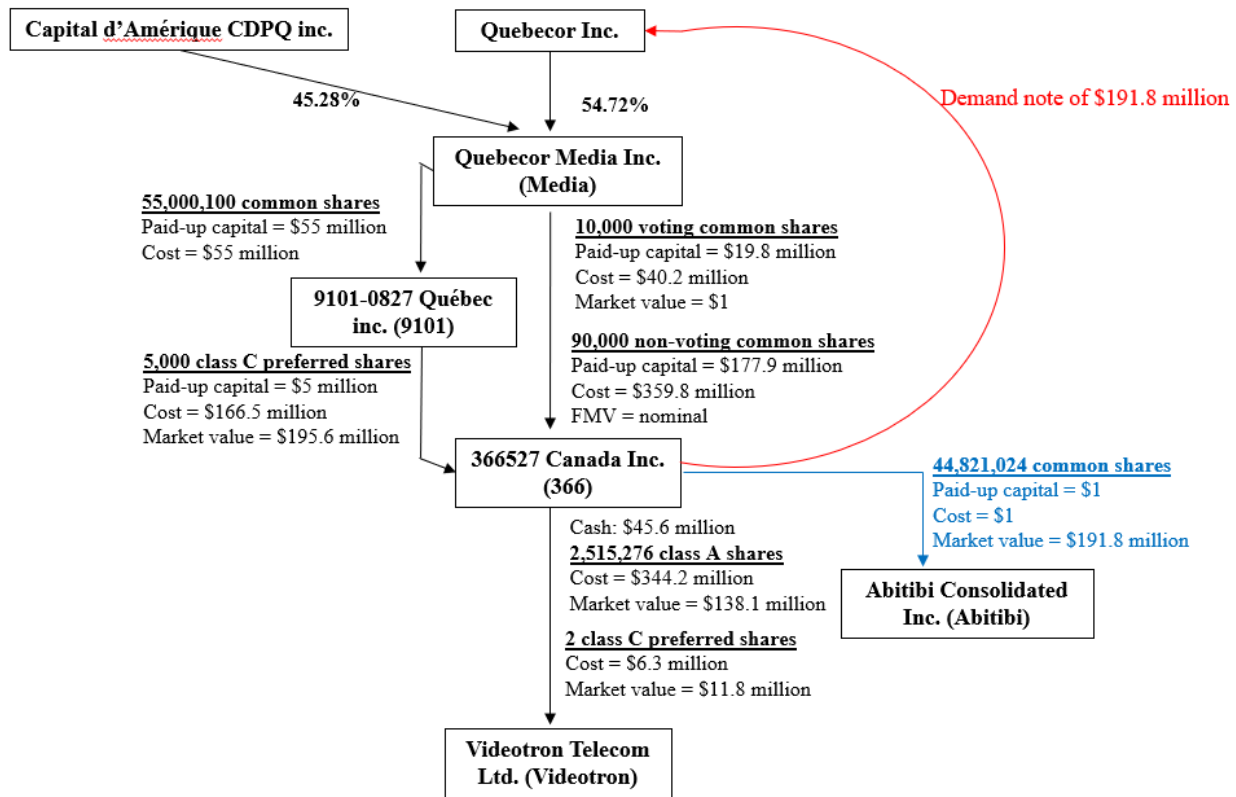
Capital d'Amérique CDPQ inc.

Quebecor Inc.

45.28%

54.72%

Demand note of $191.8 million

Quebecor Media Inc. (Media)

55,000,100 common shares
Paid-up capital = $55 million
Cost = $55 million

10,000 voting common shares
Paid-up capital = $19.8 million
Cost = $40.2 million
Market value = $1

9101-0827 Québec inc. (9101)

90,000 non-voting common shares
Paid-up capital = $177.9 million
Cost = $359.8 million
FMV = nominal

5,000 class C preferred shares
Paid-up capital = $5 million
Cost = $166.5 million
Market value = $195.6 million

366527 Canada Inc. (366)

44,821,024 common shares
Paid-up capital = $1
Cost = $1
Market value = $191.8 million

Cash: $45.6 million
2,515,276 class A shares
Cost = $344.2 million
Market value = $138.1 million

Abitibi Consolidated Inc. (Abitibi)

2 class C preferred shares
Cost = $6.3 million
Market value = $11.8 million

Videotron Telecom Ltd. (Videotron)